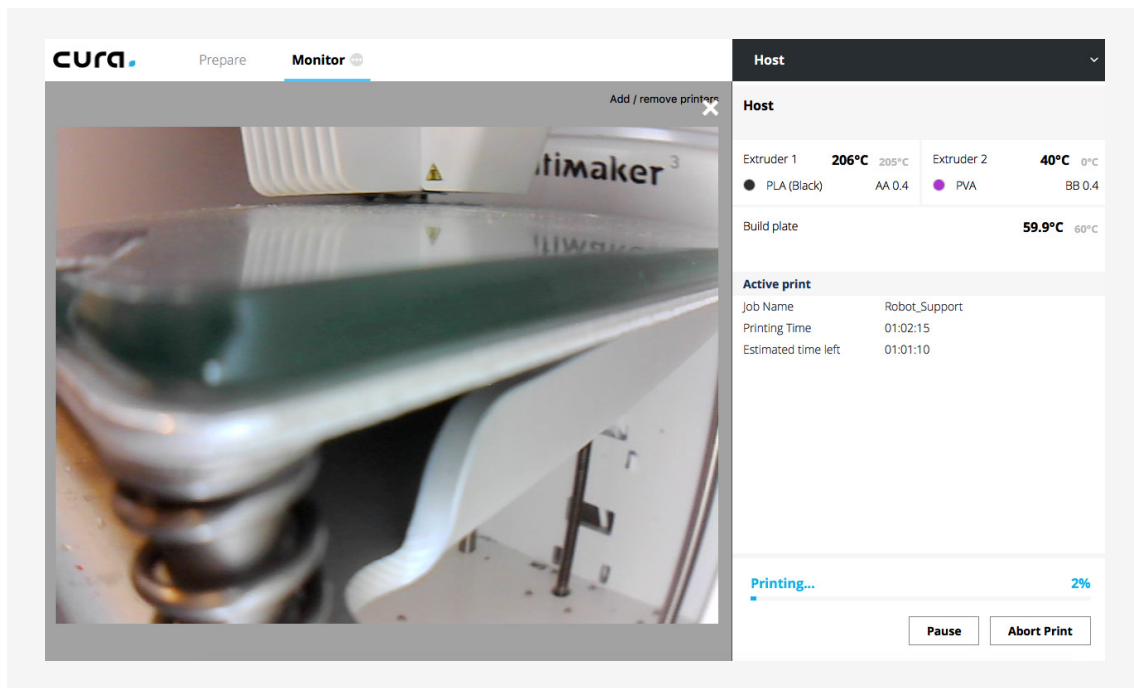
cura.

Prepare

Monitor

Add / remove printers

ltimaker 3

Host

Host

Extruder 1 206°C 205°C
PLA (Black) AA 0.4

Extruder 2 40°C 0°C
PVA BB 0.4

Build plate 59.9°C 60°C

Active print

| | |
|---|---|
| Job Name | Robot_Support |
| Printing Time | 01:02:15 |
| Estimated time left | 01:01:10 |

Printing... 2%

Pause

Abort Print